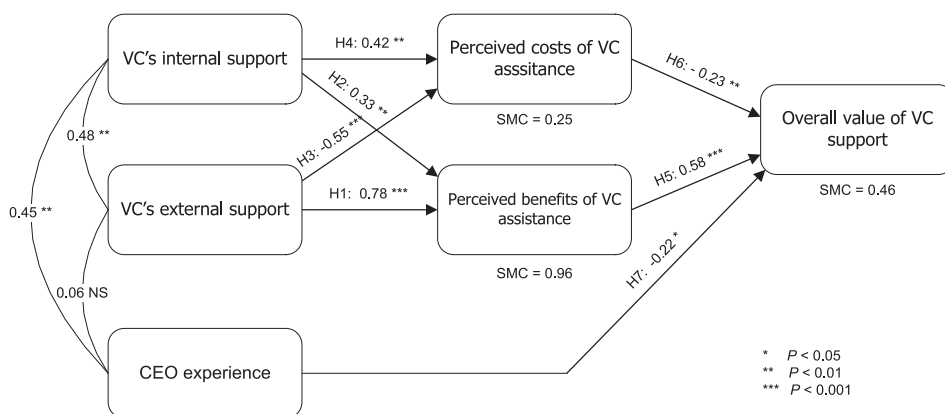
VC's internal support

H4: 0.42 **

Perceived costs of VC asssitance

H6: - 0.23 **

H2: 0.33 **

H3: -0.55 ***

SMC = 0.25

Overall value of VC support

0.48 **

SMC = 0.46

0.45 **

VC's external support

H1: 0.78 ***

Perceived benefits of VC assistance

H5: 0.58 ***

SMC = 0.96

0.06 NS

H7: -0.22 *

CEO experience

* $P < 0.05$
** $P < 0.01$
*** $P < 0.001$